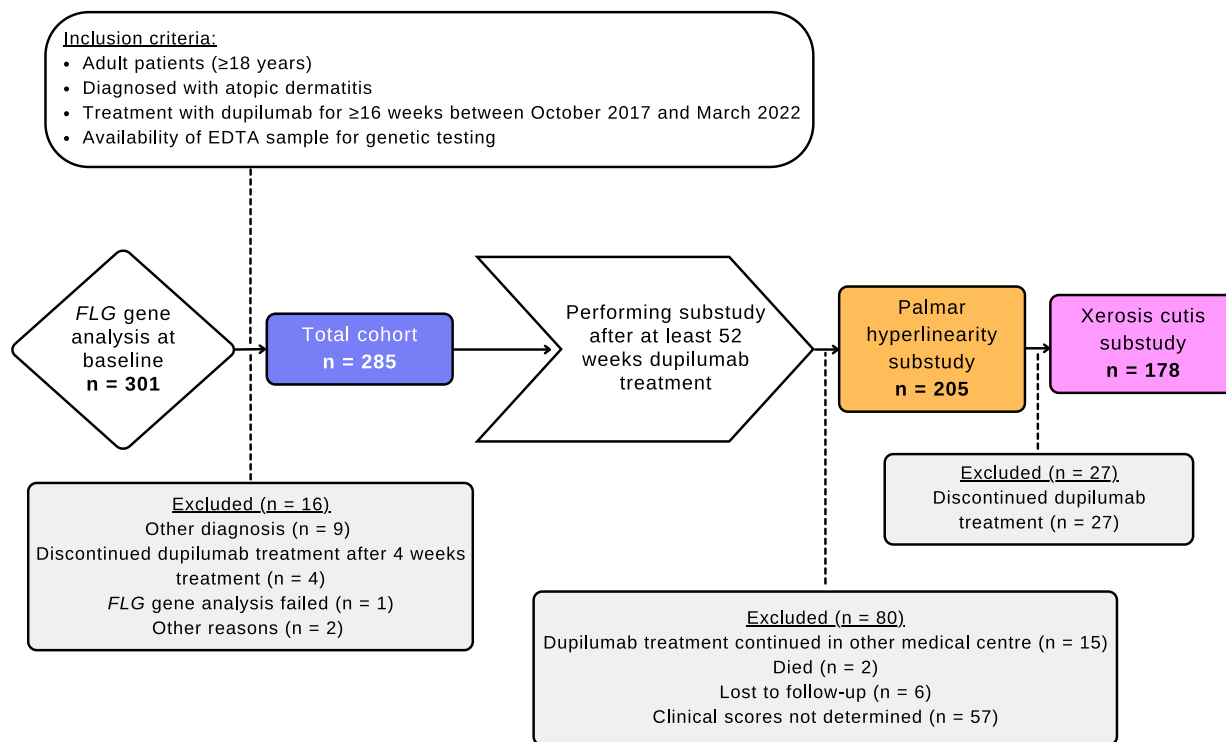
Inclusion criteria:
• Adult patients (≥18 years)
• Diagnosed with atopic dermatitis
• Treatment with dupilumab for ≥16 weeks between October 2017 and March 2022
• Availability of EDTA sample for genetic testing

FLG gene analysis at baseline
n = 301

Total cohort
n = 285

Performing substudy after at least 52 weeks dupilumab treatment

Palmar hyperlinearity substudy
n = 205

Xerosis cutis substudy
n = 178

Excluded (n = 16)
Other diagnosis (n = 9)
Discontinued dupilumab treatment after 4 weeks treatment (n = 4)
FLG gene analysis failed (n = 1)
Other reasons (n = 2)

Excluded (n = 27)
Discontinued dupilumab treatment (n = 27)

Excluded (n = 80)
Dupilumab treatment continued in other medical centre (n = 15)
Died (n = 2)
Lost to follow-up (n = 6)
Clinical scores not determined (n = 57)